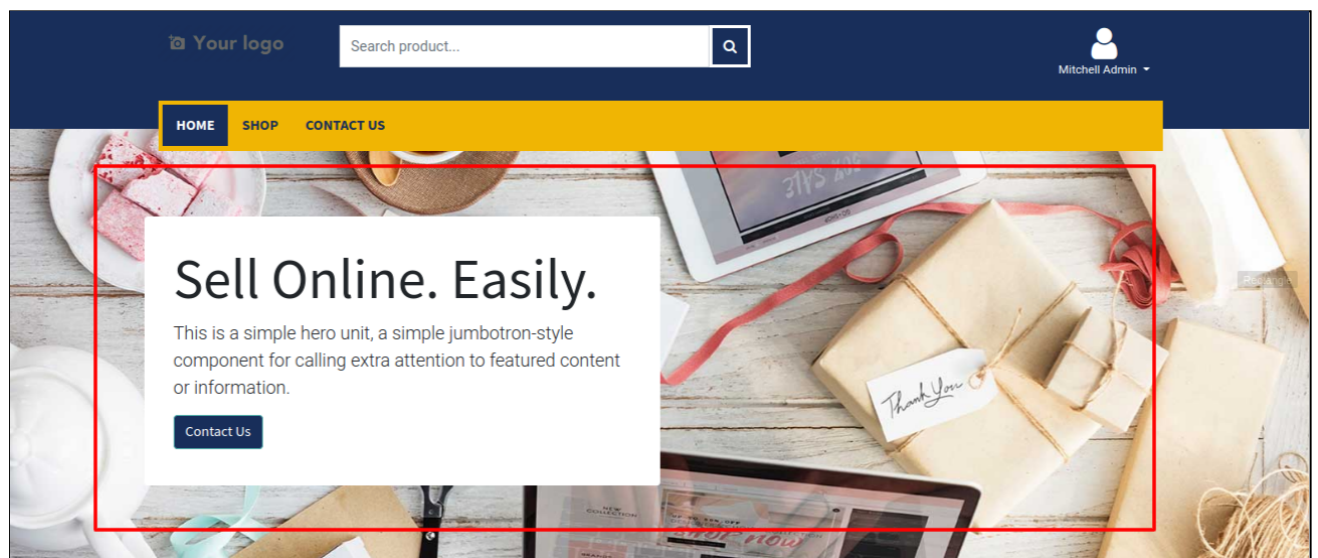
Your logo

Search product...

Mitchell Admin

HOME SHOP CONTACT US

Sell Online. Easily.

This is a simple hero unit, a simple jumbotron-style component for calling extra attention to featured content or information.

Contact Us

Thank You